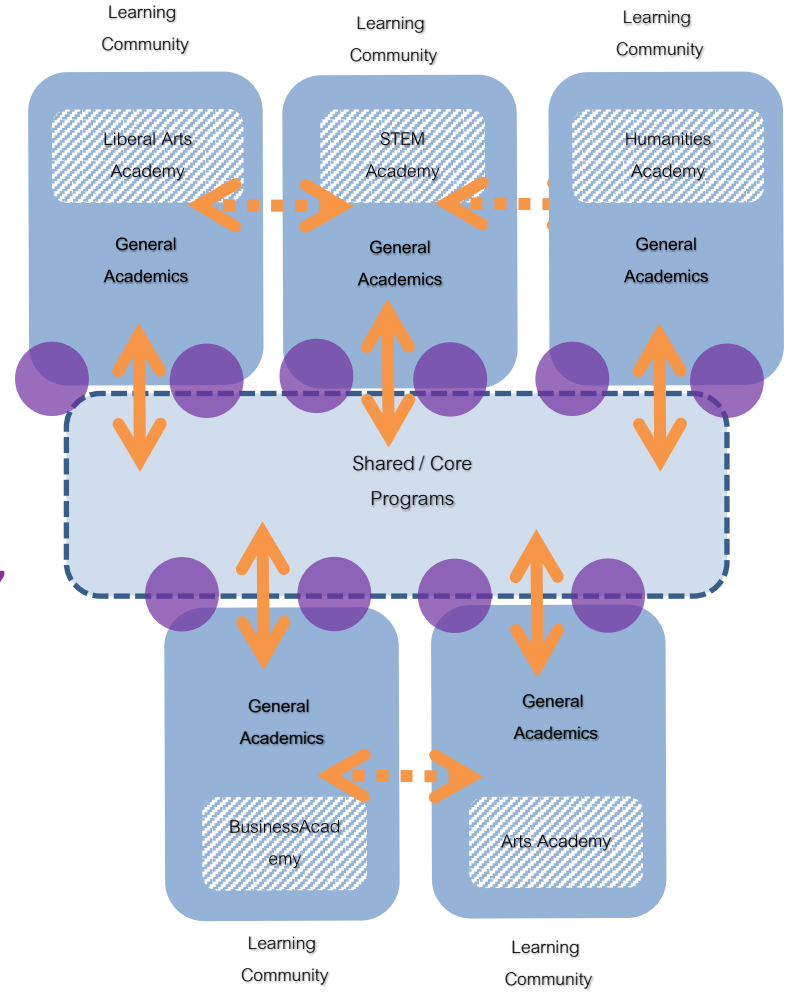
Learning Community

Learning Community

Learning Community

Liberal Arts Academy

General Academics

STEM Academy

General Academics

Humanities Academy

General Academics

Shared / Core Programs

General Academics

BusinessAcademy

General Academics

Arts Academy

Learning Community

Learning Community